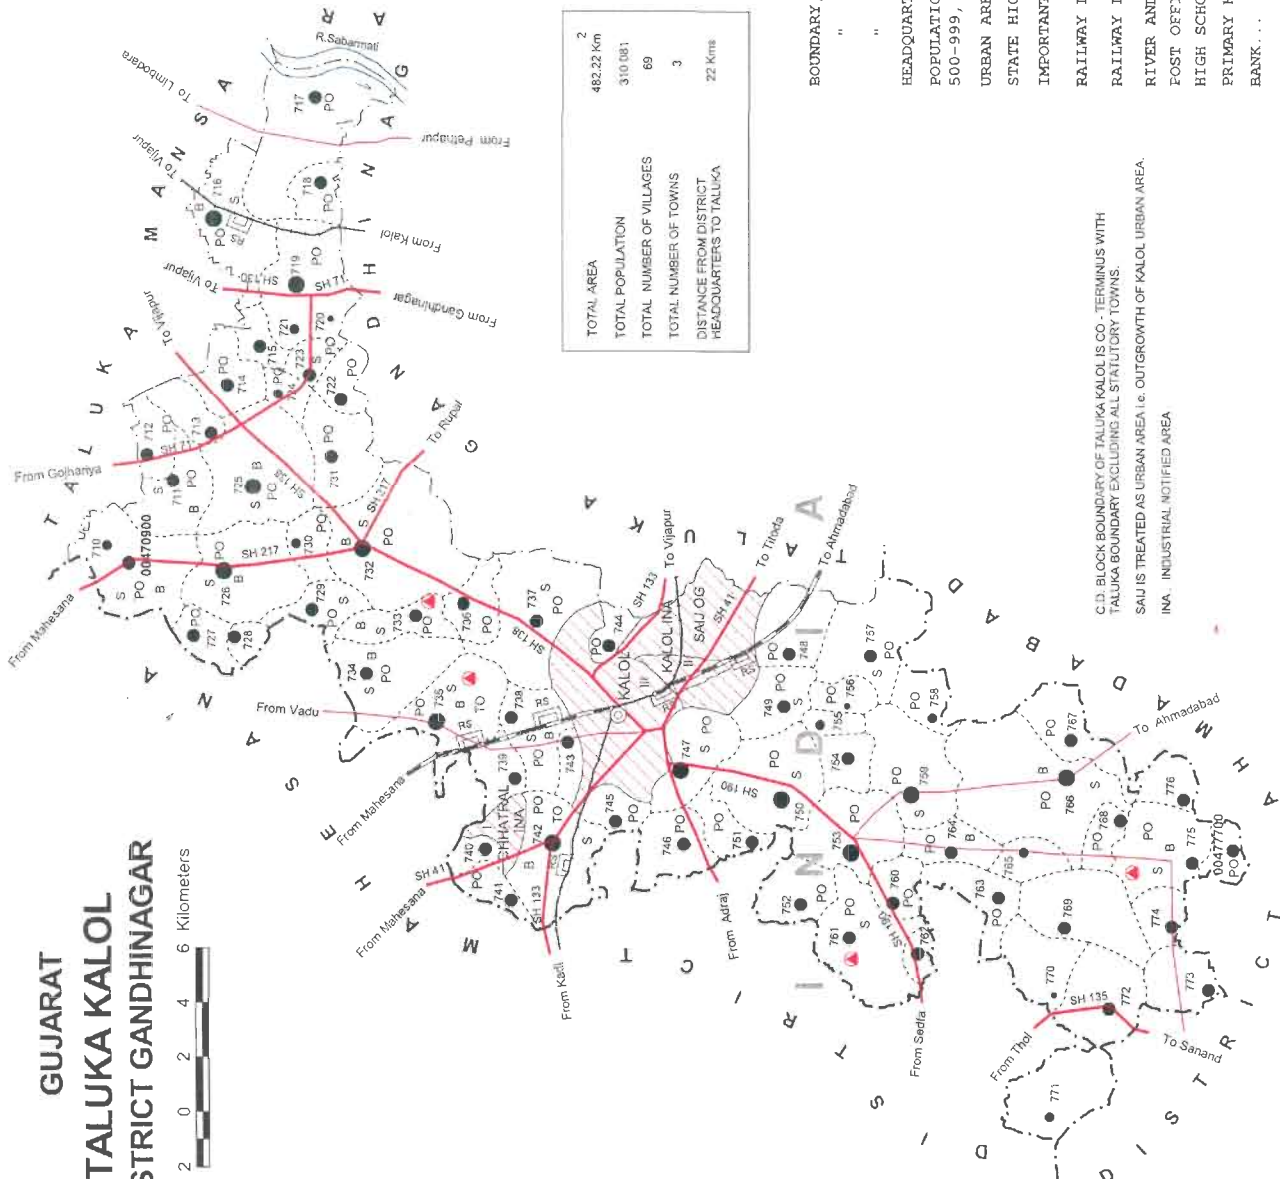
GUJARAT
TALUKA KALOL
STRICT GANDHINAGAR

2 0 2 4 6 Kilometers

| TOTAL AREA | 482.22 $Km^2$ |
|---|---|
| TOTAL POPULATION | 310 081 |
| TOTAL NUMBER OF VILLAGES | 69 |
| TOTAL NUMBER OF TOWNS | 3 |
| DISTANCE FROM DISTRICT HEADQUARTERS TO TALUKA | 22 Kms |

C.D. BLOCK BOUNDARY OF TALUKA KALOL IS CO - TERMINUS WITH TALUKA BOUNDARY EXCLUDING ALL STATUTORY TOWNS.
SAIJ IS TREATED AS URBAN AREA i.e. OUTGROWTH OF KALOL URBAN AREA.
INA : INDUSTRIAL NOTIFIED AREA

BOUNDARY
"
"
HEADQUART
POPULATIO
500-999,
URBAN ARE
STATE HIG
IMPORTANT
RAILWAY L
RAILWAY L
RIVER AND
POST OFFI
HIGH SCHO
PRIMARY H
BANK...

T A L U K A M A N S A
G A N D H I N A G A R
M E H S A N A
K A L O L
I N D I A
A H M A D A B A D
D I S T R I C T

R.Sabarmati
To Limbodara
From Pethapur
To Vijapur
From Kalol
To Vijapur
From Gandhinagar
To Vijapur
From Golthariya
To Rupal
To Vijapur
To Titoda
To Ahmadabad
To Ahmadabad
From Mahesana
From Vadu
From Mahesana
From Mahesana
From Kadi
From Adraj
From Sedfa
From Thol
To Sanand

717 PO
718 PO
716 B PO S RS
719 PO SH 71
715 720 721 722 723 714 PO
712 713 711 725 731 PO
710 00470900 PO S B
SH 217 726 PO 727 728 729 730 732 PO B S SH 138
733 734 735 736 737 PO RS TO
738 739 740 741 742 743 744 745 746 747 748 749 750 751 752 753 754 755 756 757 758 759 760 761 762 763 764 765 766 767 768 769 770 771 772 773 774 775 776
CHHATRAL INA
KALOL INA
SAIJ OG
KALOL
SH 133 SH 41 SH 190 SH 135 SH 41
00417700 PO